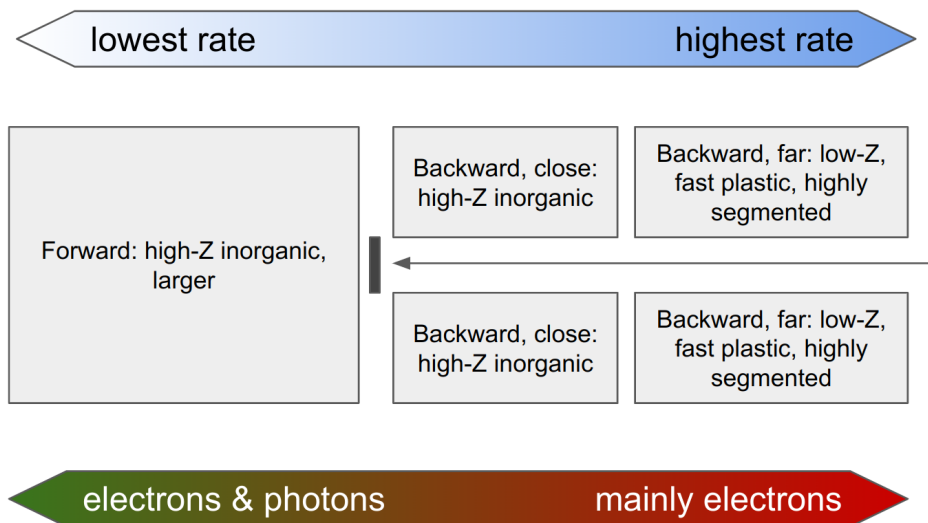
lowest rate

highest rate

Forward: high-Z inorganic, larger

Backward, close: high-Z inorganic

Backward, far: low-Z, fast plastic, highly segmented

Backward, close: high-Z inorganic

Backward, far: low-Z, fast plastic, highly segmented

electrons & photons

mainly electrons